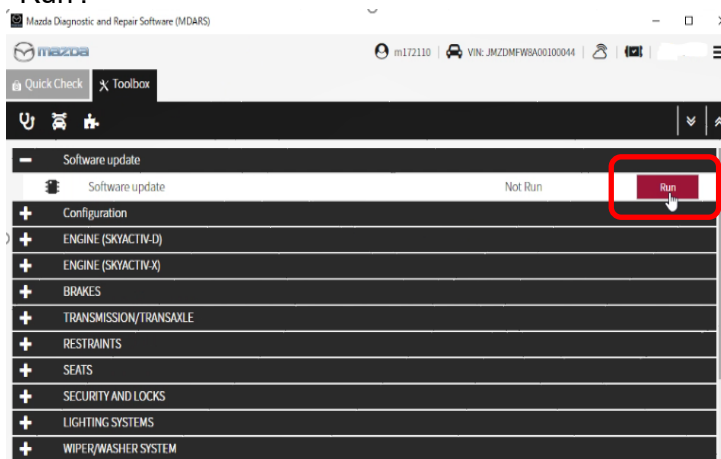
Run.

Mazda Diagnostic and Repair Software (MDARS)

mazda

m172110 VIN: JMZDMFW8A00100044

Quick Check Toolbox

Software update

Software update Not Run Run

Configuration

ENGINE (SKYACTIV-D)

ENGINE (SKYACTIV-X)

BRAKES

TRANSMISSION/TRANSAXLE

RESTRAINTS

SEATS

SECURITY AND LOCKS

LIGHTING SYSTEMS

WIPER/WASHER SYSTEM